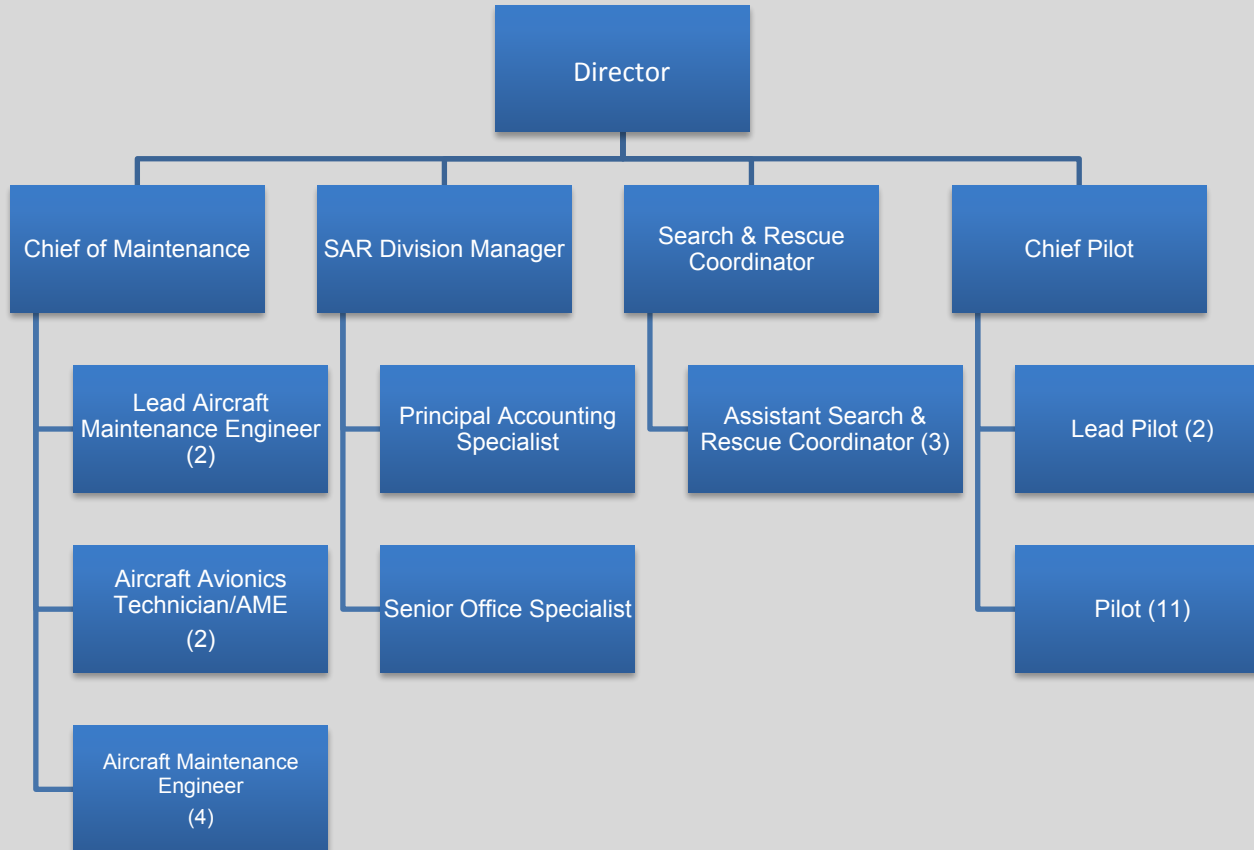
Director

Chief of Maintenance

Lead Aircraft Maintenance Engineer (2)

Aircraft Avionics Technician/AME (2)

Aircraft Maintenance Engineer (4)

SAR Division Manager

Principal Accounting Specialist

Senior Office Specialist

Search & Rescue Coordinator

Assistant Search & Rescue Coordinator (3)

Chief Pilot

Lead Pilot (2)

Pilot (11)